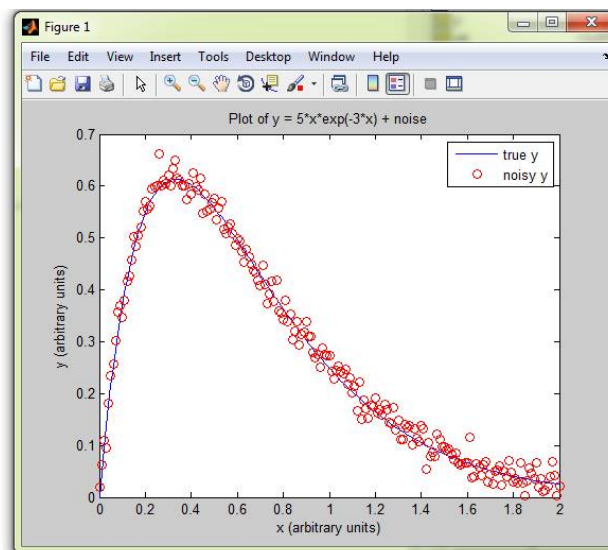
Figure 1

File Edit View Insert Tools Desktop Window Help

Plot of y = 5*x*exp(-3*x) + noise

true y
noisy y

0.7
0.6
0.5
0.4
0.3
0.2
0.1
0

y (arbitrary units)

0 0.2 0.4 0.6 0.8 1 1.2 1.4 1.6 1.8 2

x (arbitrary units)